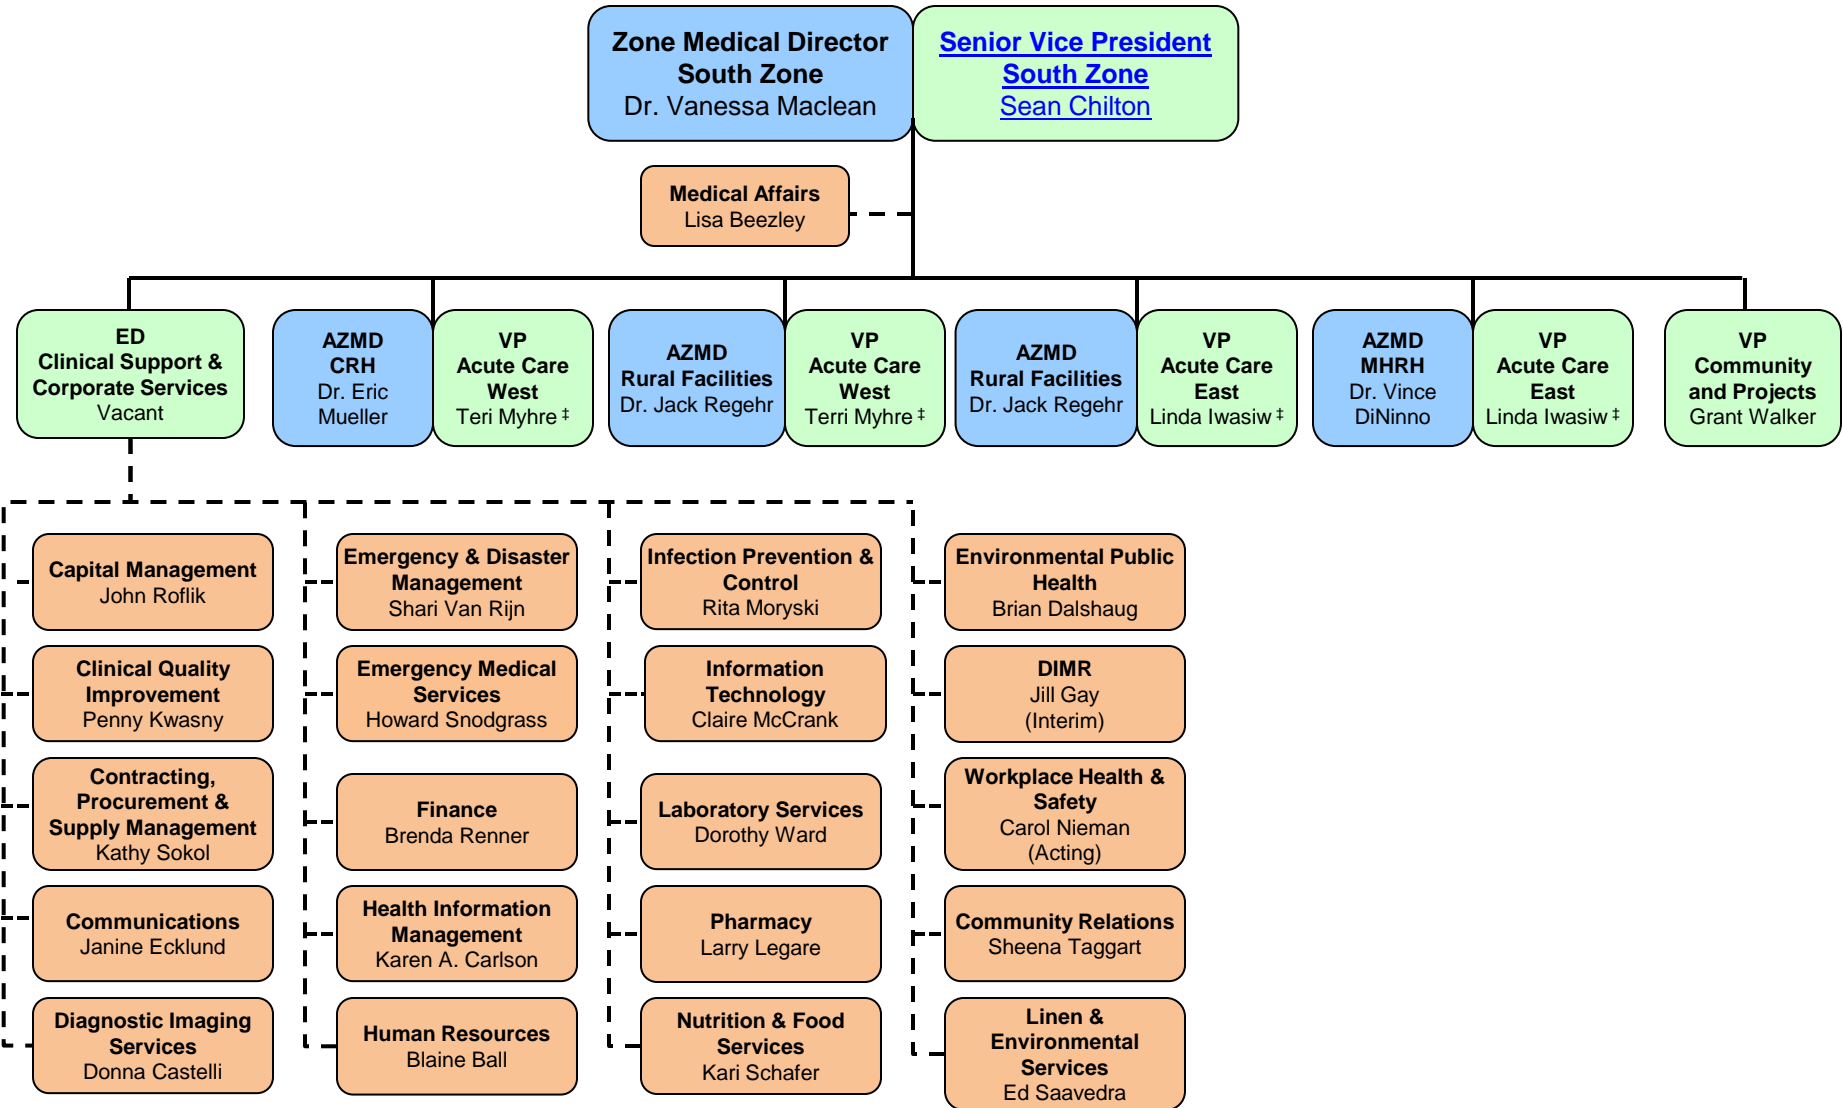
Zone Medical Director
South Zone
Dr. Vanessa Maclean

Senior Vice President
South Zone
Sean Chilton

Medical Affairs
Lisa Beezley

ED
Clinical Support & Corporate Services
Vacant

AZMD
CRH
Dr. Eric Mueller

VP
Acute Care West
Teri Myhre ‡

AZMD
Rural Facilities
Dr. Jack Regehr

VP
Acute Care West
Terri Myhre ‡

AZMD
Rural Facilities
Dr. Jack Regehr

VP
Acute Care East
Linda Iwasiw ‡

AZMD
MHRH
Dr. Vince DiNinno

VP
Acute Care East
Linda Iwasiw ‡

VP
Community and Projects
Grant Walker

Capital Management
John Roflik

Clinical Quality Improvement
Penny Kwasny

Contracting, Procurement & Supply Management
Kathy Sokol

Communications
Janine Ecklund

Diagnostic Imaging Services
Donna Castelli

Emergency & Disaster Management
Shari Van Rijn

Emergency Medical Services
Howard Snodgrass

Finance
Brenda Renner

Health Information Management
Karen A. Carlson

Human Resources
Blaine Ball

Infection Prevention & Control
Rita Moryski

Information Technology
Claire McCrank

Laboratory Services
Dorothy Ward

Pharmacy
Larry Legare

Nutrition & Food Services
Kari Schafer

Environmental Public Health
Brian Dalshaug

DIMR
Jill Gay
(Interim)

Workplace Health & Safety
Carol Nieman
(Acting)

Community Relations
Sheena Taggart

Linen & Environmental Services
Ed Saavedra